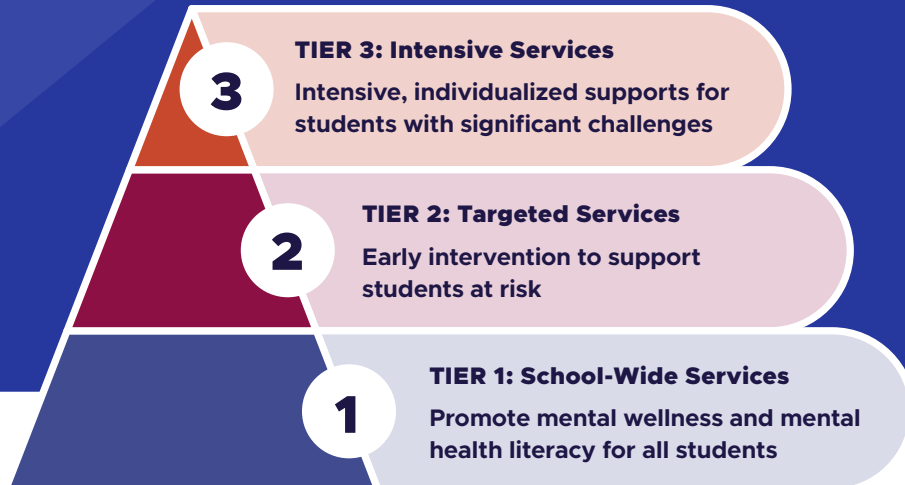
3

TIER 3: Intensive Services

Intensive, individualized supports for students with significant challenges

2

TIER 2: Targeted Services

Early intervention to support students at risk

1

TIER 1: School-Wide Services

Promote mental wellness and mental health literacy for all students